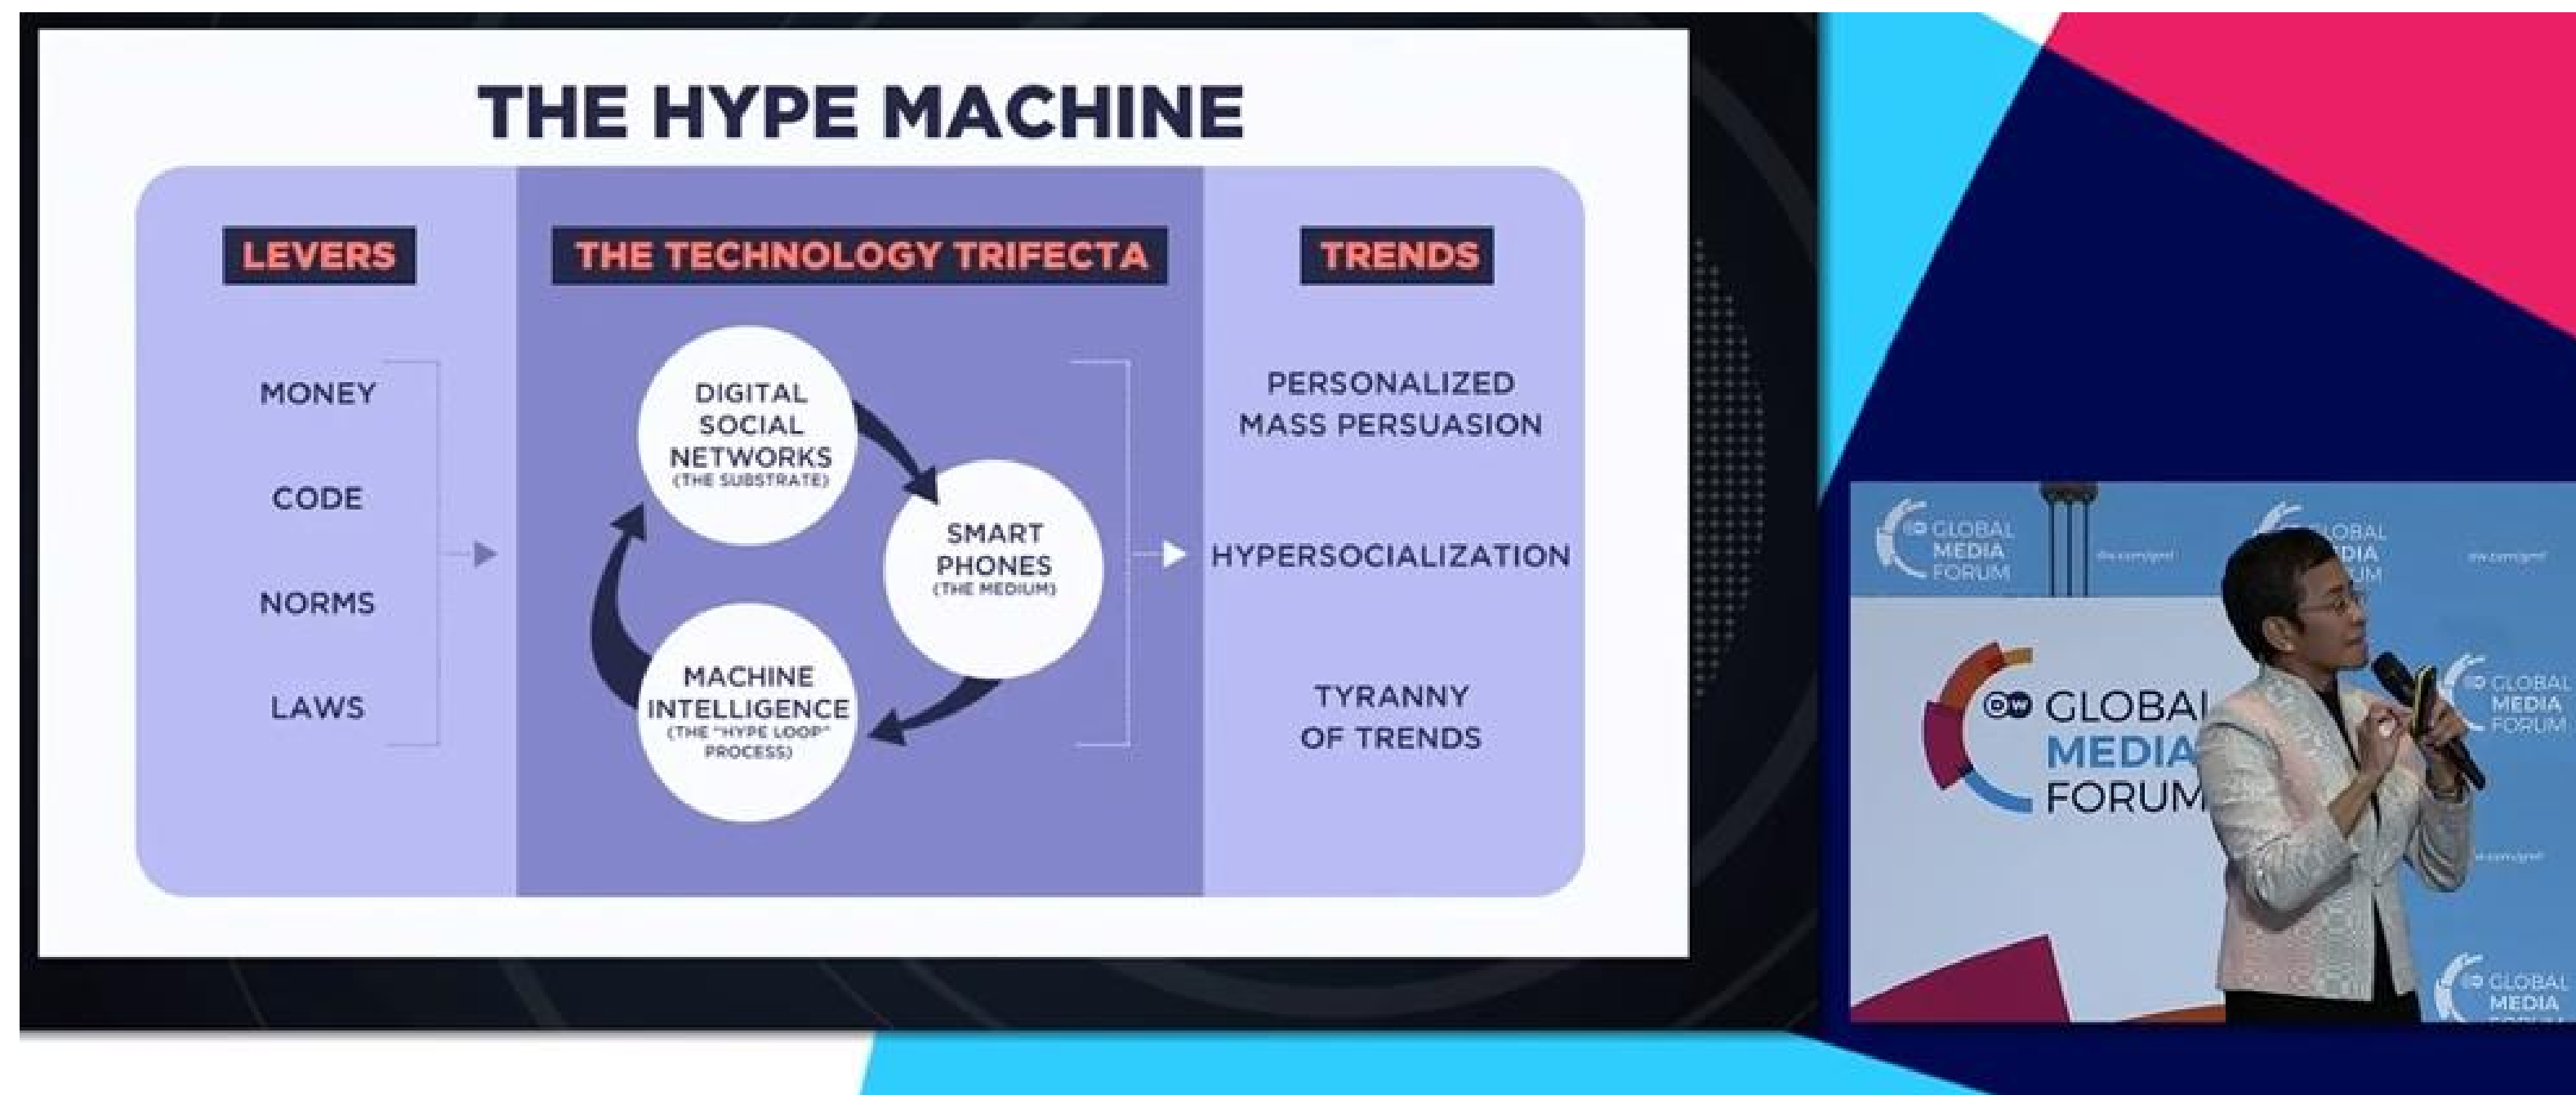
THE HYPE MACHINE

LEVERS

MONEY

CODE

NORMS

LAWS

THE TECHNOLOGY TRIFECTA

DIGITAL SOCIAL NETWORKS (THE SUBSTRATE)

SMART PHONES (THE MEDIUM)

MACHINE INTELLIGENCE (THE "HYPE LOOP" PROCESS)

TRENDS

PERSONALIZED MASS PERSUASION

HYPERSOCIALIZATION

TYRANNY OF TRENDS

DW GLOBAL MEDIA FORUM

dw.com/gmf

DW GLOBAL MEDIA FORUM

DW GLOBAL MEDIA FORUM

DW GLOBAL MEDIA FORUM

dw.com/gmf

DW GLOBAL MEDIA FORUM

dw.com/gmf

DW GLOBAL MEDIA FORUM